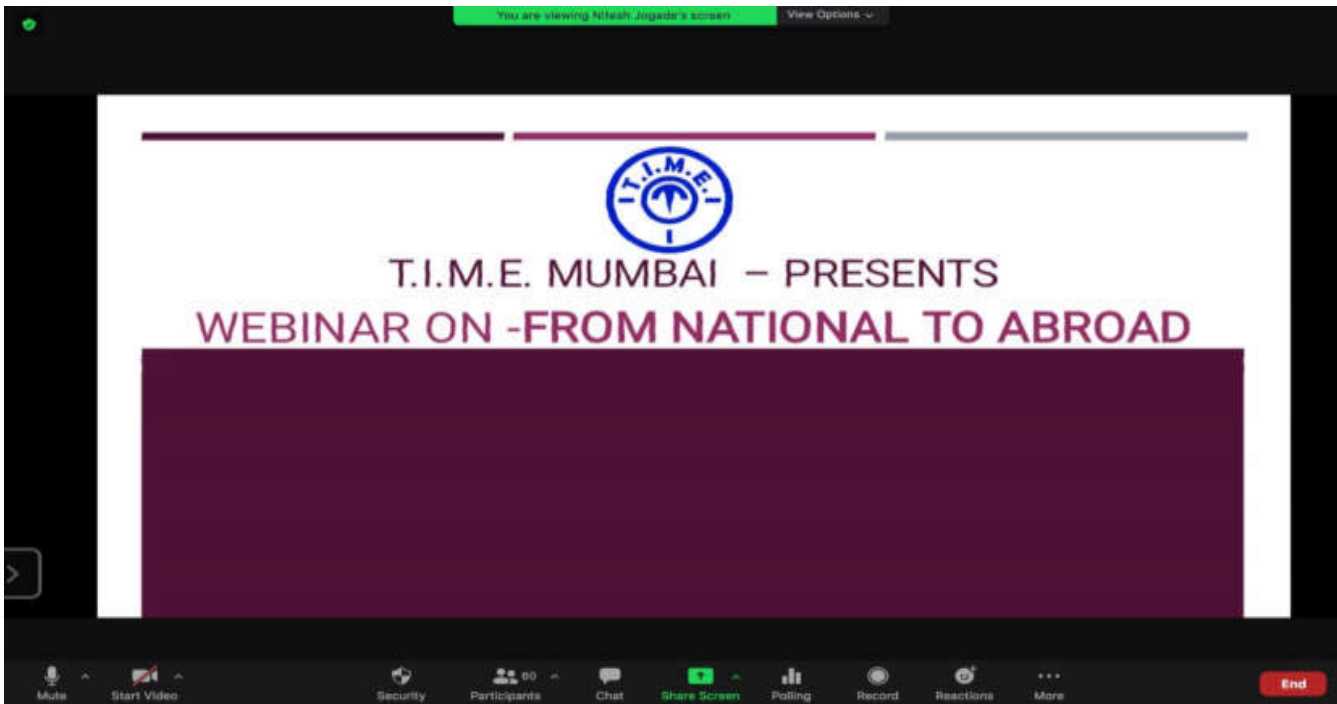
You are viewing Nitesh Jogade's screen
View Options

T.I.M.E.

T.I.M.E. MUMBAI – PRESENTS
WEBINAR ON -FROM NATIONAL TO ABROAD

Mute
Start Video
Security
60
Participants
Chat
Share Screen
Polling
Record
Reactions
More
End